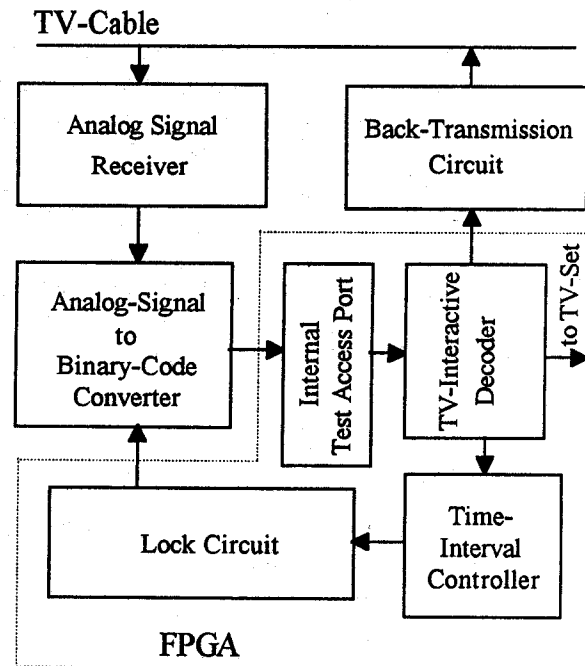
TV-Cable

Analog Signal Receiver

Back-Transmission Circuit

Analog-Signal to Binary-Code Converter

Internal Test Access Port

TV-Interactive Decoder

to TV-Set

Lock Circuit

Time-Interval Controller

FPGA